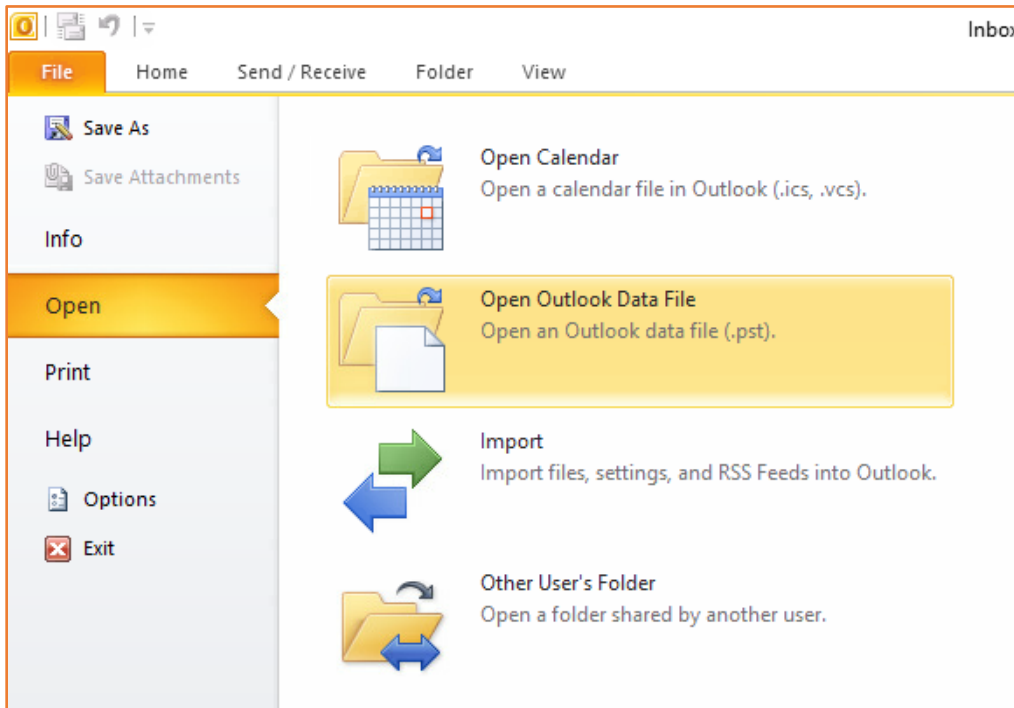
Inbox

File
Home
Send / Receive
Folder
View

Save As
Save Attachments
Info
Open
Print
Help
Options
Exit

Open Calendar
Open a calendar file in Outlook (.ics, .vcs).

Open Outlook Data File
Open an Outlook data file (.pst).

Import
Import files, settings, and RSS Feeds into Outlook.

Other User's Folder
Open a folder shared by another user.